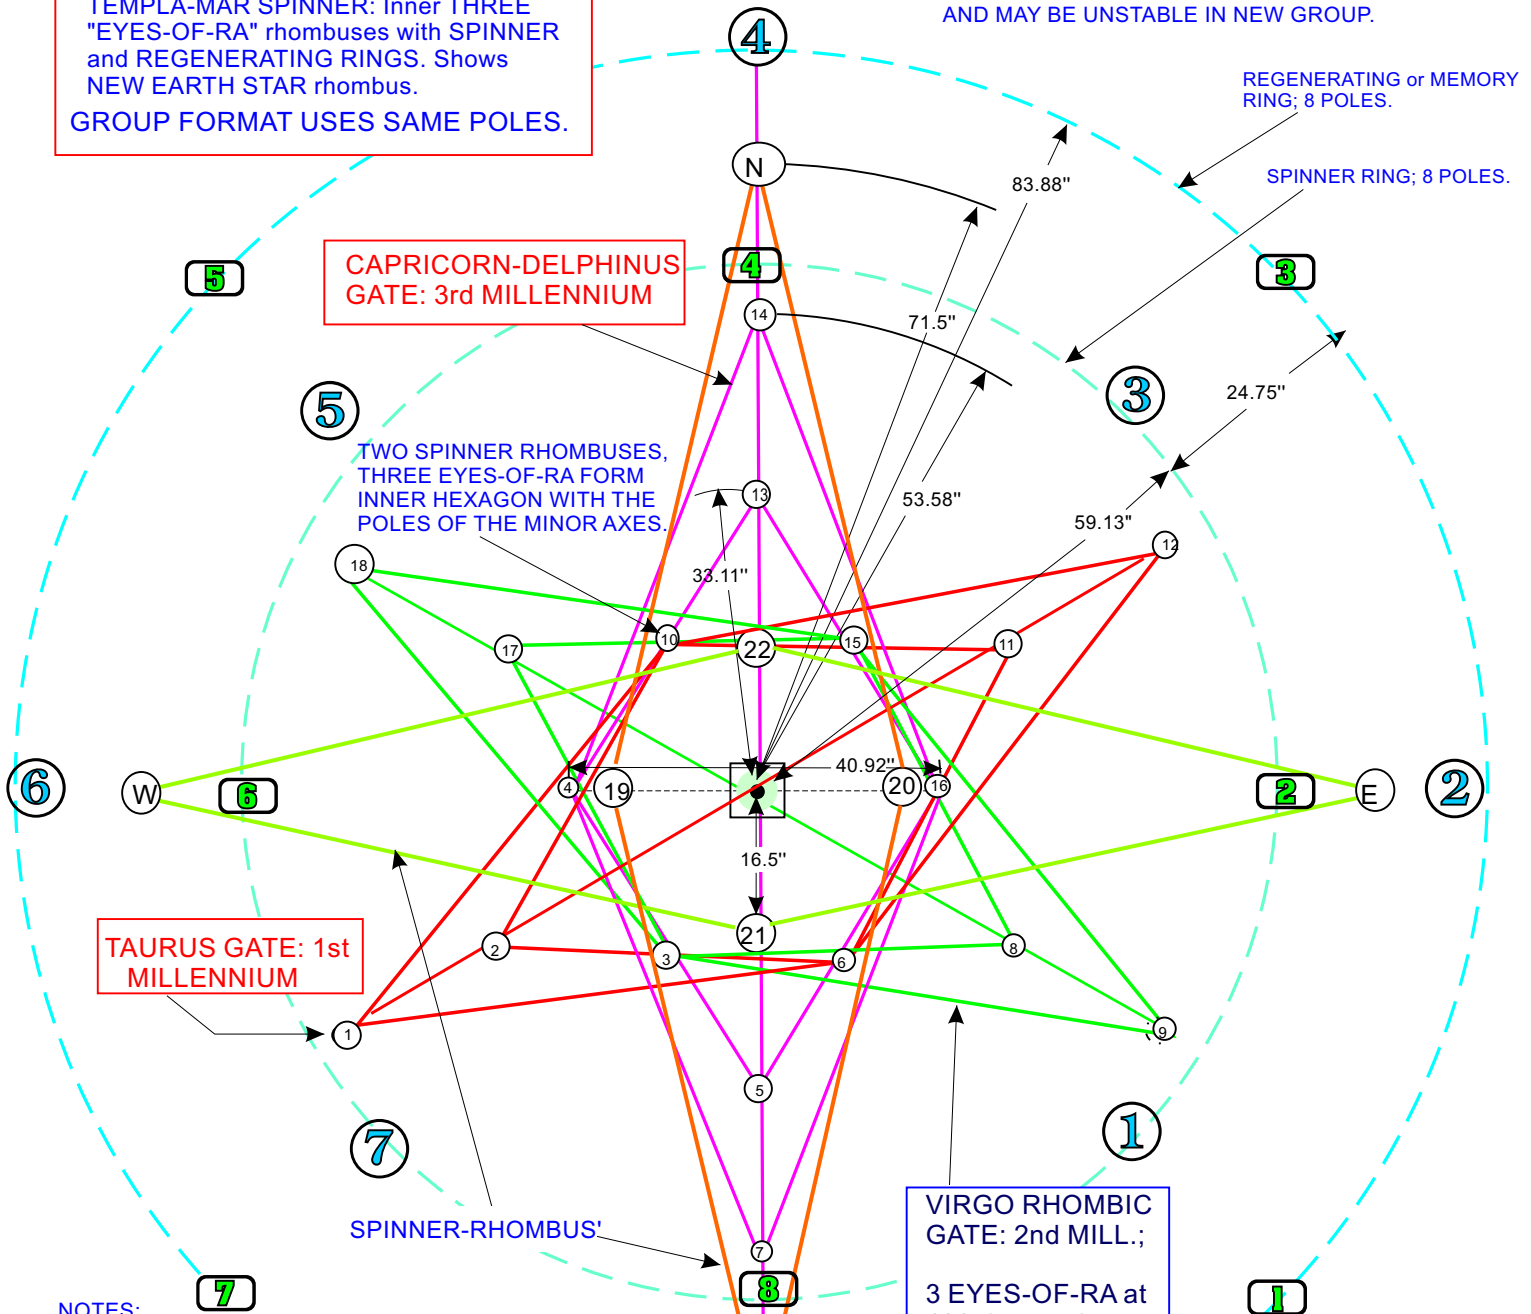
TEMPLA-MAR SPINNER: Inner THREE "EYES-OF-RA" rhombuses with SPINNER and REGENERATING RINGS. Shows NEW EARTH STAR rhombus.
GROUP FORMAT USES SAME POLES.

AND MAY BE UNSTABLE IN NEW GROUP.

REGENERATING or MEMORY RING; 8 POLES.

SPINNER RING; 8 POLES.

4

N

83.88"

5

4

3

CAPRICORN-DELPHINUS GATE: 3rd MILLENNIUM

14

71.5"

5

3

24.75"

TWO SPINNER RHOMBUSES, THREE EYES-OF-RA FORM INNER HEXAGON WITH THE POLES OF THE MINOR AXES.

13

53.58"

59.13"

12

33.11"

18

10

22

15

11

17

40.92"

6

W

6

4

19

20

16

2

E

2

16.5"

21

TAURUS GATE: 1st MILLENNIUM

2

3

6

8

1

9

5

1

7

SPINNER-RHOMBUS'

7

VIRGO RHOMBIC GATE: 2nd MILL.;

3 EYES-OF-RA at

NOTES:

7

8

1